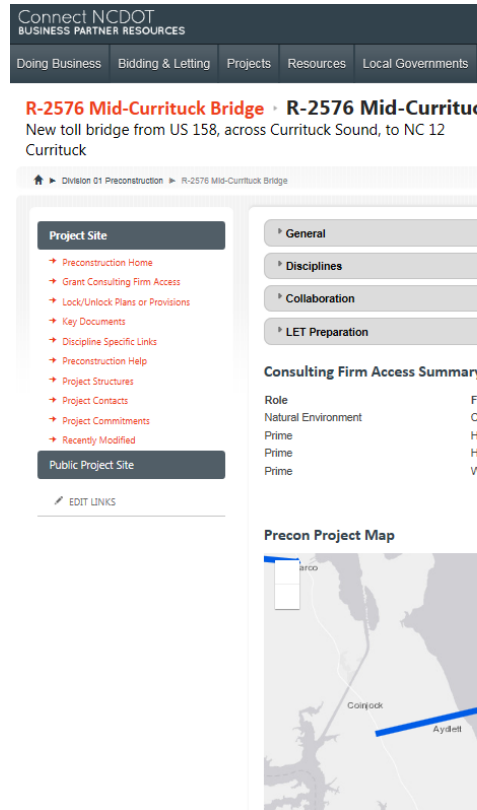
Connect NCDOT
BUSINESS PARTNER RESOURCES

Doing Business | Bidding & Letting | Projects | Resources | Local Governments

R-2576 Mid-Currituck Bridge › R-2576 Mid-Curritu
New toll bridge from US 158, across Currituck Sound, to NC 12
Currituck

Division 01 Preconstruction ► R-2576 Mid-Currituck Bridge

Project Site
Preconstruction Home
Grant Consulting Firm Access
Lock/Unlock Plans or Provisions
Key Documents
Discipline Specific Links
Preconstruction Help
Project Structures
Project Contacts
Project Commitments
Recently Modified
Public Project Site
EDIT LINKS

General
Disciplines
Collaboration
LET Preparation

Consulting Firm Access Summary

| Role | F |
|---|---|
| Natural Environment | C |
| Prime | H |
| Prime | H |
| Prime | W |

Precon Project Map

arco
Coinjock
Aydlett